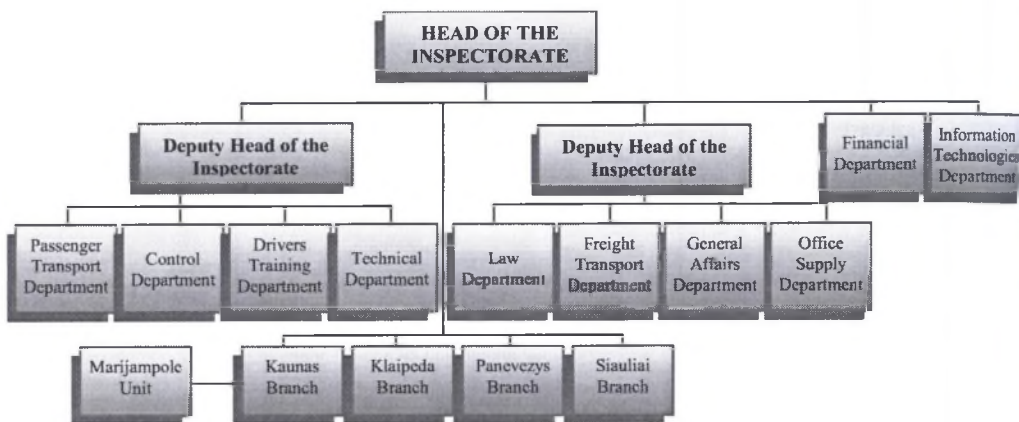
HEAD OF THE INSPECTORATE

Deputy Head of the Inspectorate

Deputy Head of the Inspectorate

Financial Department

Information Technologies Department

Passenger Transport Department

Control Department

Drivers Training Department

Technical Department

Law Department

Freight Transport Department

General Affairs Department

Office Supply Department

Marijampole Unit

Kaunas Branch

Klaipeda Branch

Panevezys Branch

Siauliai Branch